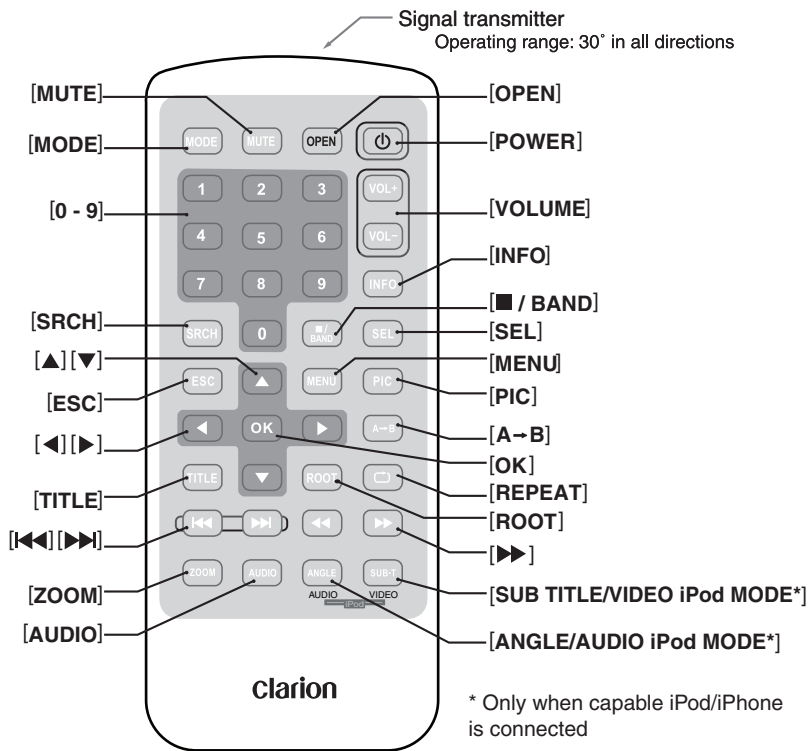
Signal transmitter
Operating range: 30˚ in all directions

[MUTE]
[OPEN]
[MODE]
[POWER]
[0 - 9]
[VOLUME]
[INFO]
[■ / BAND]
[SRCH]
[SEL]
[▲][▼]
[MENU]
[ESC]
[PIC]
[◀][▶]
[A→B]
[OK]
[TITLE]
[REPEAT]
[ROOT]
[⏮][⏭]
[▶▶]
[ZOOM]
[SUB TITLE/VIDEO iPod MODE*]
[AUDIO]
[ANGLE/AUDIO iPod MODE*]

MODE MUTE OPEN
1 2 3 VOL+
4 5 6 VOL−
7 8 9 INFO
SRCH 0 ■/BAND SEL
ESC ▲ MENU PIC
◀ OK ▶ A→B
TITLE ▼ ROOT
ZOOM AUDIO ANGLE SUB-T
AUDIO VIDEO
iPod

Clarion

* Only when capable iPod/iPhone is connected